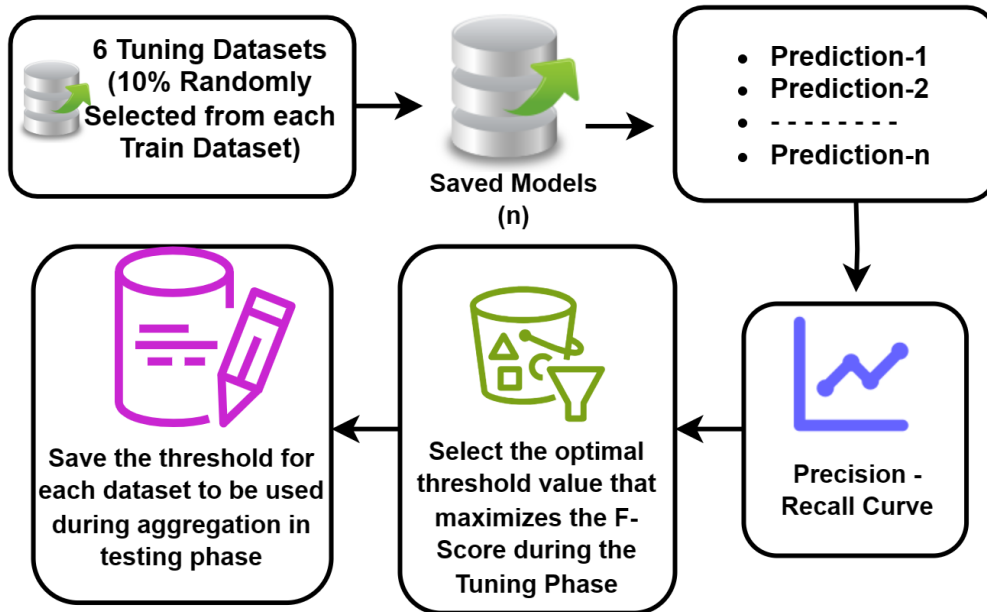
6 Tuning Datasets (10% Randomly Selected from each Train Dataset)

Saved Models (n)

- Prediction-1
- Prediction-2
- - - - - - - - -
- Prediction-n

Precision - Recall Curve

Select the optimal threshold value that maximizes the F-Score during the Tuning Phase

Save the threshold for each dataset to be used during aggregation in testing phase